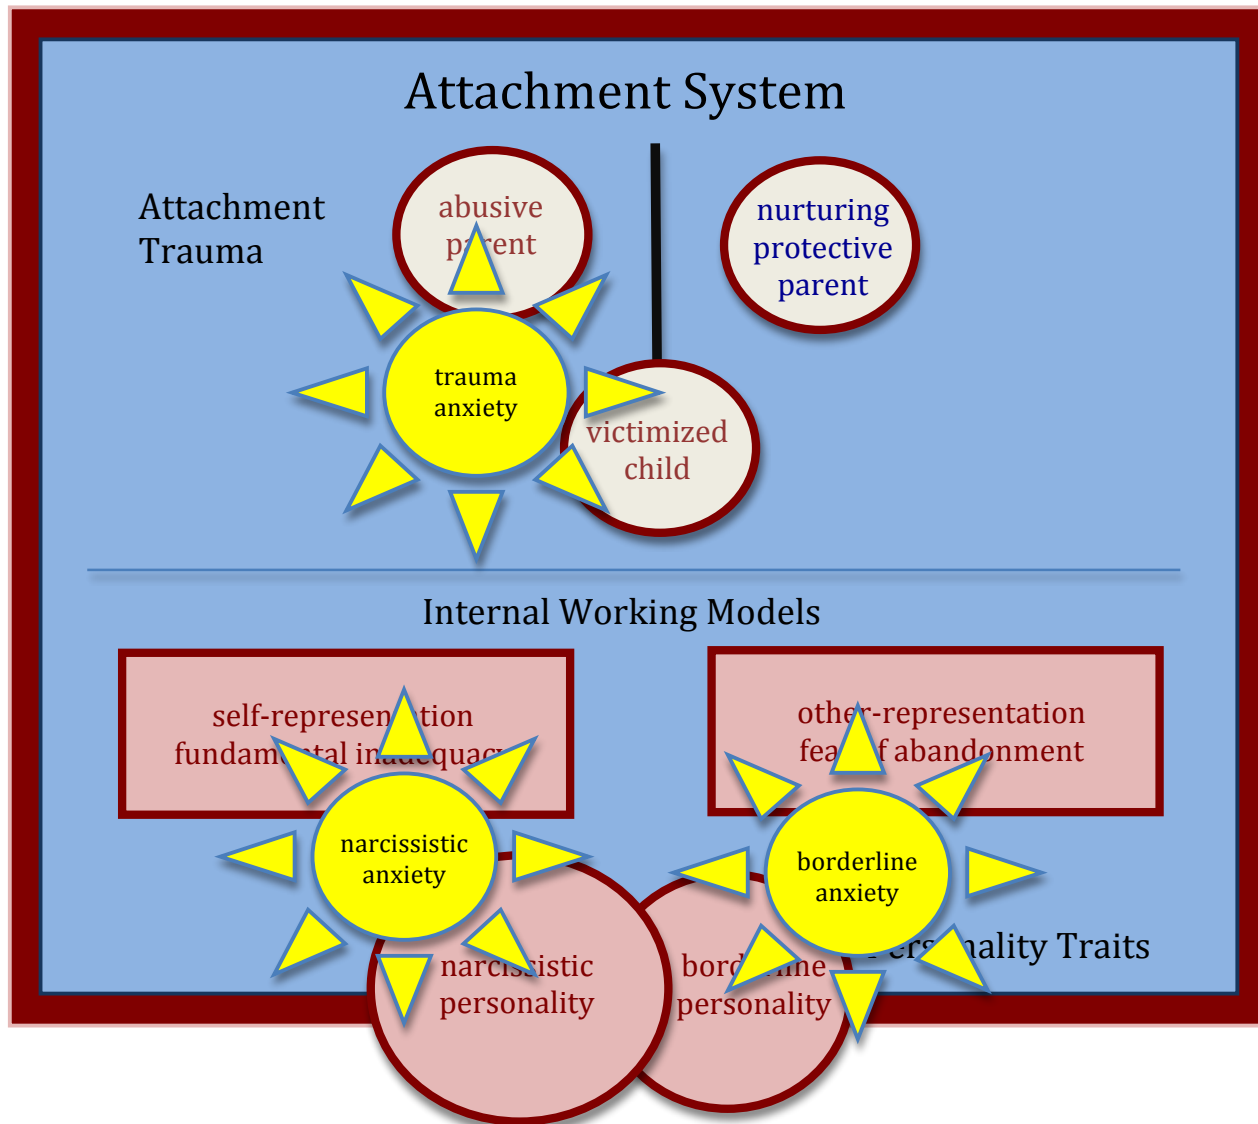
Attachment System

Attachment Trauma

abusive p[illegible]rent

nurturing protective parent

trauma anxiety

victimized child

Internal Working Models

self-represen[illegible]tion fundam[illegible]tal in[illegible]equac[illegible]

other-representation fea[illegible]f abandonment

narcissistic anxiety

borderline anxiety

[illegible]ers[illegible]nality Traits

narci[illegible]istic personality

bord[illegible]ine personality